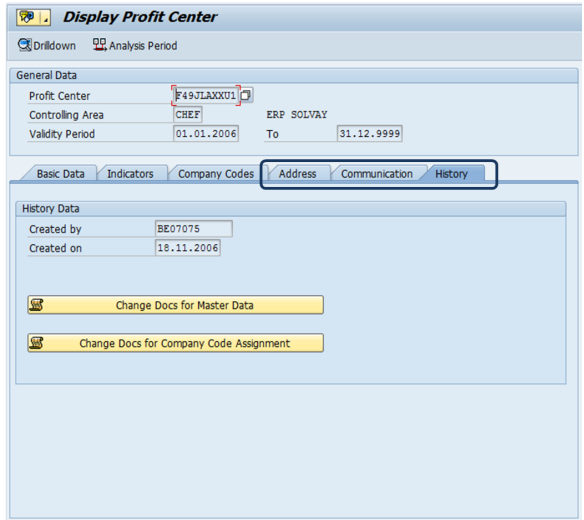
Display Profit Center

Drilldown  Analysis Period

General Data

| | | | |
|---|---|---|---|
| Profit Center | F49JLAXXU1 | | |
| Controlling Area | CHEF | ERP SOLVAY | |
| Validity Period | 01.01.2006 | To | 31.12.9999 |

Basic Data | Indicators | Company Codes | Address | Communication | History

History Data

| | |
|---|---|
| Created by | BE07075 |
| Created on | 18.11.2006 |

Change Docs for Master Data

Change Docs for Company Code Assignment